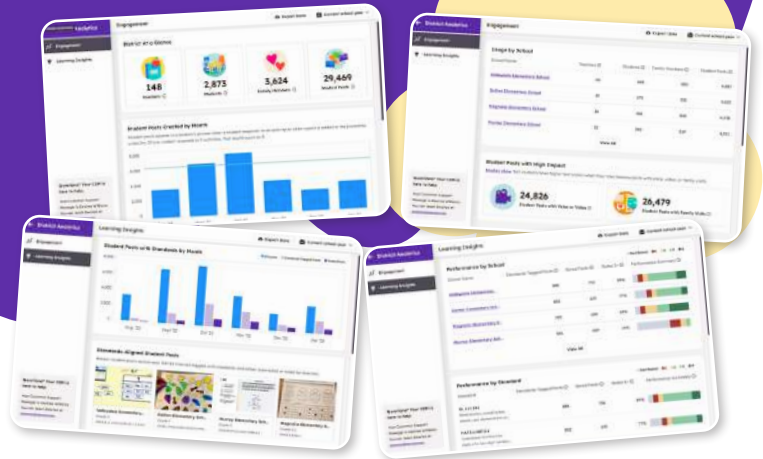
District Analytics

Engagement

Learning Insights

Engagement

Export Data

Current school year

District at a Glance

148
Teachers

2,873
Students

3,624
Family Members

29,469
Student Posts

Student Posts Created by Month

Engagement

Export Data

Current school year

Usage by School

School Name

Teachers

Students

Family Members

Student Posts

Hillside Elementary School

Dalton Elementary School

Magnolia Elementary School

Tumble Elementary School

View All

Student Posts with High Impact

24,826
Student Posts with Voice or Video

26,479
Student Posts with Family Visits

District Analytics

Engagement

Learning Insights

Learning Insights

Export Data

Current school year

Student Posts with Standards by Month

Aug '22

Sep '22

Oct '22

Nov '22

Dec '22

Jan '23

Standards Aligned Student Posts

District Analytics

Engagement

Learning Insights

Learning Insights

Export Data

Current school year

Performance by School

School Name

Hillside Elementary

Dalton Elementary

Magnolia Elementary

Murray Elementary

View All

Performance by Standard

Standard